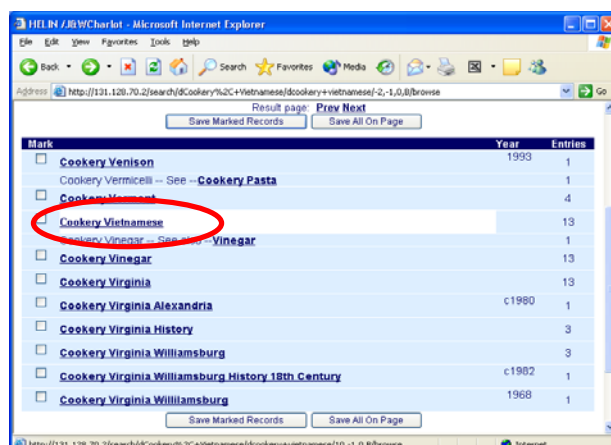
HELIN /JBWCharlot - Microsoft Internet Explorer

File Edit View Favorites Tools Help

Back Search Favorites Media

Address http://131.128.70.2/search/dCookery%2C+Vietnamese/dcookery+vietnamese/-2,-1,0,B/browse Go

Result page: Prev Next

Save Marked Records Save All On Page

| Mark | | Year | Entries |
|---|---|---|---|
| ☐ | Cookery Venison | 1993 | 1 |
| | Cookery Vermicelli -- See --Cookery Pasta | | 1 |
| ☐ | Cookery Vermont | | 4 |
| ☐ | Cookery Vietnamese | | 13 |
| | Cookery Vinegar -- See also --Vinegar | | 1 |
| ☐ | Cookery Vinegar | | 13 |
| ☐ | Cookery Virginia | | 13 |
| ☐ | Cookery Virginia Alexandria | c1980 | 1 |
| ☐ | Cookery Virginia History | | 3 |
| ☐ | Cookery Virginia Williamsburg | | 3 |
| ☐ | Cookery Virginia Williamsburg History 18th Century | c1982 | 1 |
| ☐ | Cookery Virginia Willilamsburg | 1968 | 1 |

Save Marked Records Save All On Page

http://131.128.70.2/search/dCookery%2C+Vietnamese/dcookery+vietnamese/10,-1,0,B/browse Internet